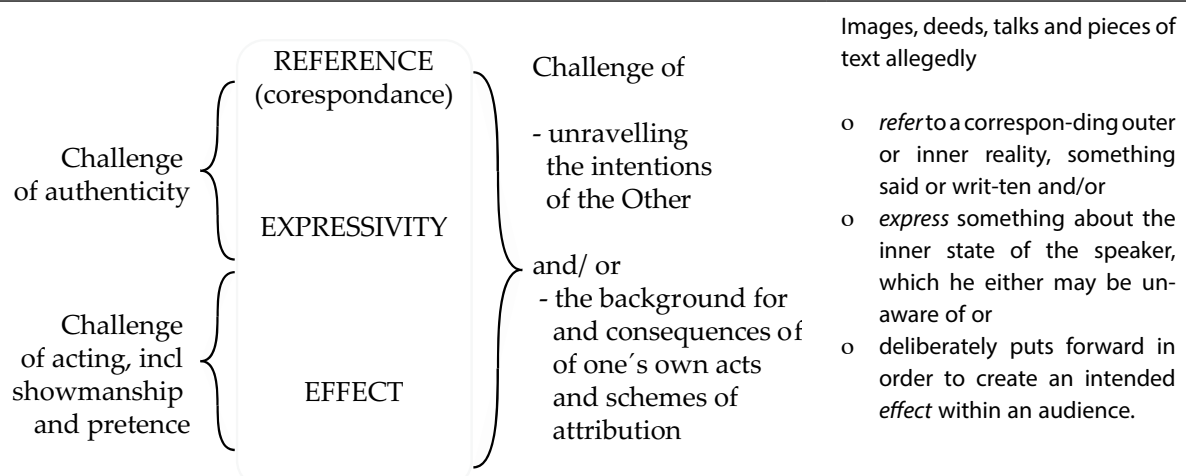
Challenge of authenticity

Challenge of acting, incl showmanship and pretence

REFERENCE (corespondance)

EXPRESSIVITY

EFFECT

Challenge of

- unravelling the intentions of the Other

and/ or
- the background for and consequences of of one´s own acts and schemes of attribution

Images, deeds, talks and pieces of text allegedly

o *refer* to a correspon-ding outer or inner reality, something said or writ-ten and/or
o *express* something about the inner state of the speaker, which he either may be unaware of or
o deliberately puts forward in order to create an intended *effect* within an audience.